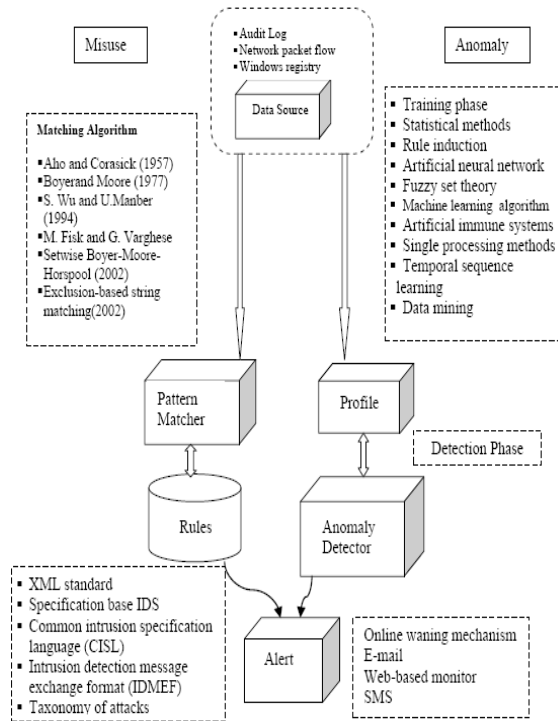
Misuse

Audit Log
Network packet flow
Windows registry

Data Source

Anomaly

Matching Algorithm

- Aho and Corasick (1957)
- Boyerand Moore (1977)
- S. Wu and U.Manber (1994)
- M. Fisk and G. Varghese
- Setwise Boyer-Moore-Horspool (2002)
- Exclusion-based string matching(2002)

- Training phase
- Statistical methods
- Rule induction
- Artificial neural network
- Fuzzy set theory
- Machine learning algorithm
- Artificial immune systems
- Single processing methods
- Temporal sequence learning
- Data mining

Pattern Matcher

Profile

Detection Phase

Rules

Anomaly Detector

- XML standard
- Specification base IDS
- Common intrusion specification language (CISL)
- Intrusion detection message exchange format (IDMEF)
- Taxonomy of attacks

Alert

Online waning mechanism
E-mail
Web-based monitor
SMS